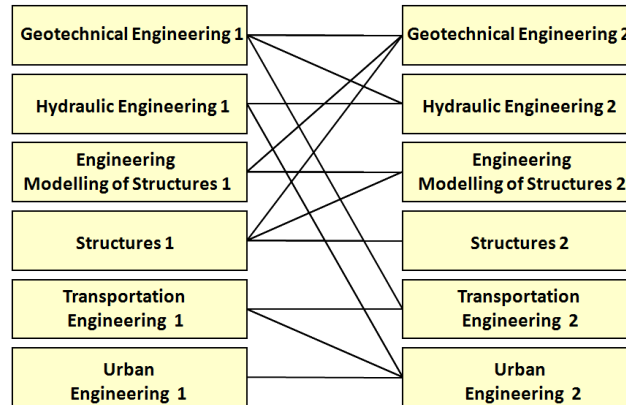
Geotechnical Engineering 1
Hydraulic Engineering 1
Engineering Modelling of Structures 1
Structures 1
Transportation Engineering 1
Urban Engineering 1

Geotechnical Engineering 2
Hydraulic Engineering 2
Engineering Modelling of Structures 2
Structures 2
Transportation Engineering 2
Urban Engineering 2